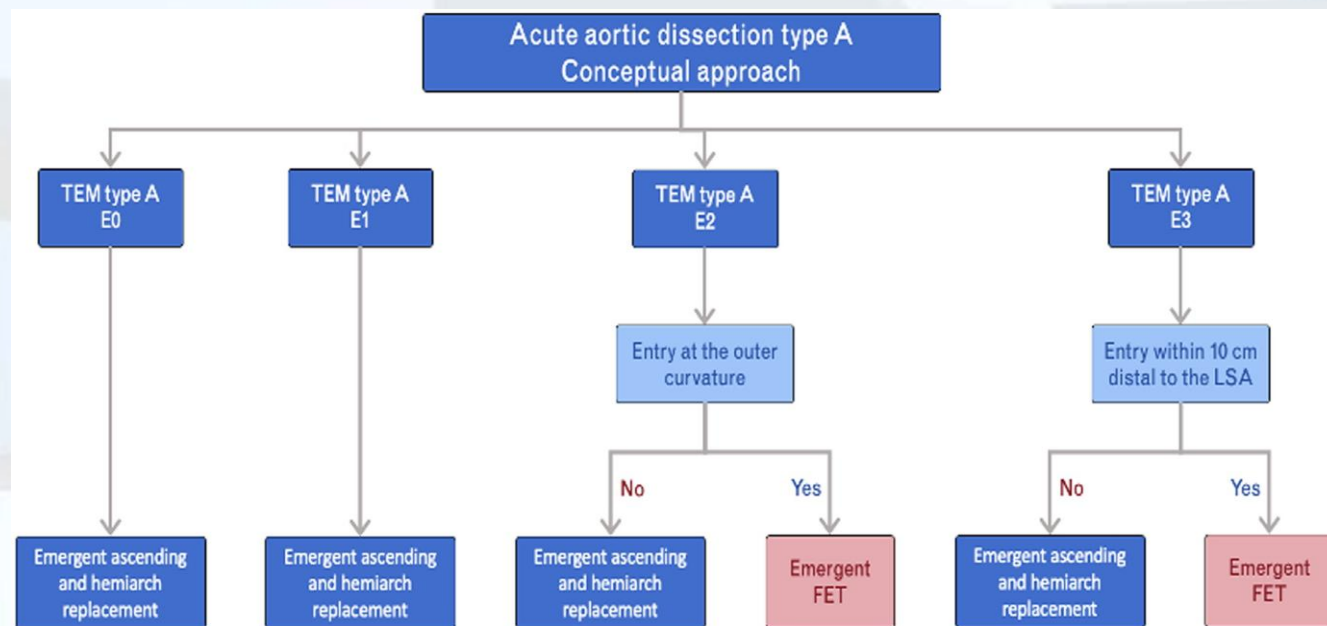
Acute aortic dissection type A
Conceptual approach

TEM type A
E0

TEM type A
E1

TEM type A
E2

TEM type A
E3

Entry at the outer curvature

Entry within 10 cm distal to the LSA

No

Yes

No

Yes

Emergent ascending and hemiarch replacement

Emergent ascending and hemiarch replacement

Emergent ascending and hemiarch replacement

Emergent FET

Emergent ascending and hemiarch replacement

Emergent FET